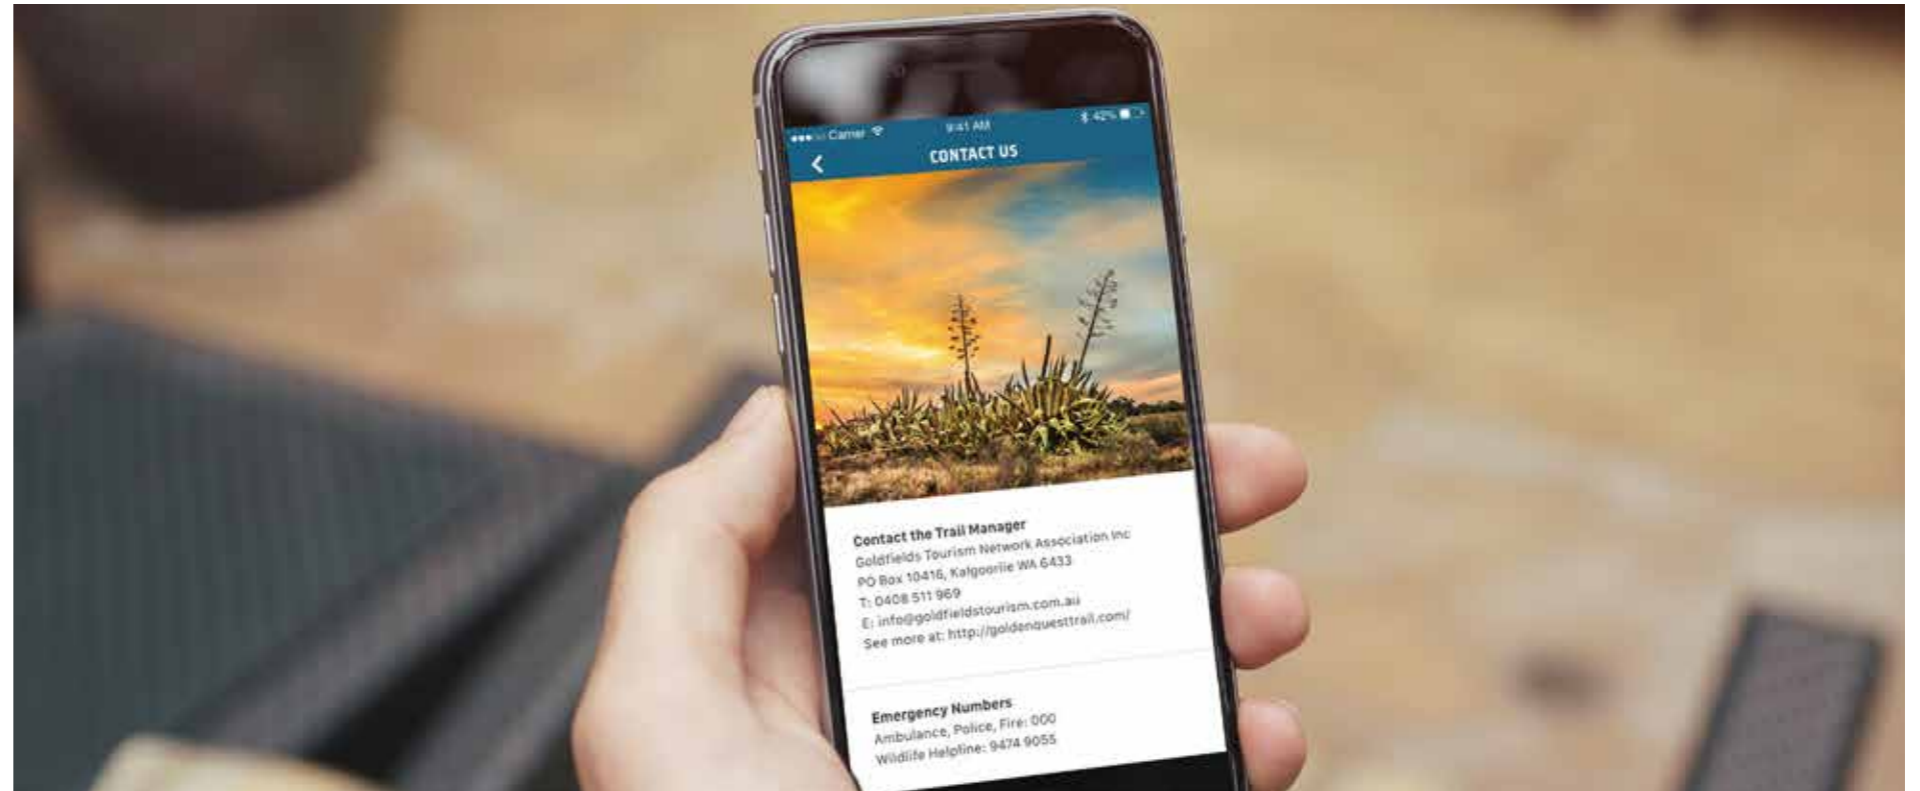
●●●○○ Carrier
9:41 AM
42%
CONTACT US

Contact the Trail Manager
Goldfields Tourism Network Association Inc
PO Box 10416, Kalgoorlie WA 6433
T: 0408 511 969
E: info@goldfieldstourism.com.au
See more at: http://goldenquesttrail.com/

Emergency Numbers
Ambulance, Police, Fire: 000
Wildlife Helpline: 9474 9055